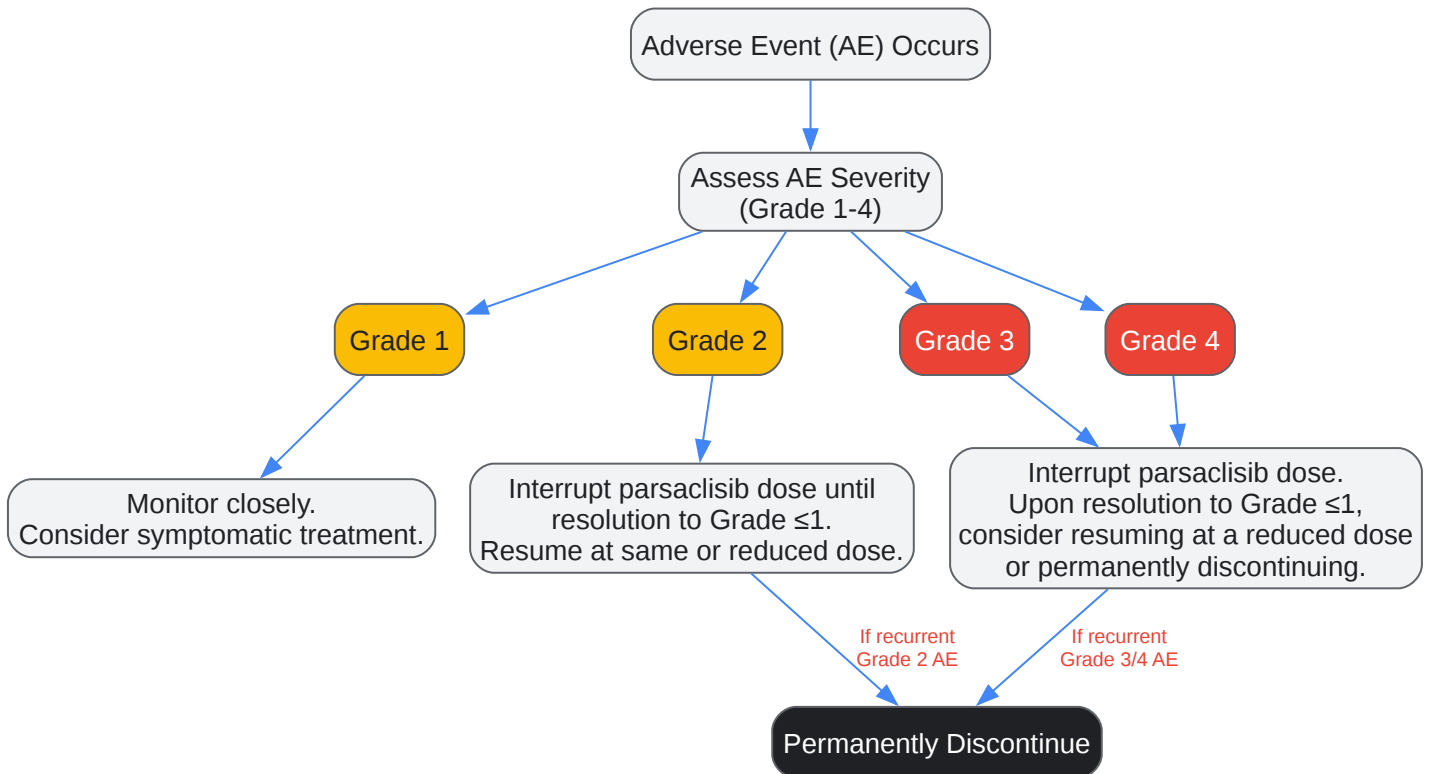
Adverse Event (AE) Occurs

Assess AE Severity
(Grade 1-4)

Grade 1

Grade 2

Grade 3

Grade 4

Monitor closely.
Consider symptomatic treatment.

Interrupt parsaclisib dose until resolution to Grade ≤1.
Resume at same or reduced dose.

Interrupt parsaclisib dose.
Upon resolution to Grade ≤1, consider resuming at a reduced dose or permanently discontinuing.

If recurrent Grade 2 AE

If recurrent Grade 3/4 AE

Permanently Discontinue